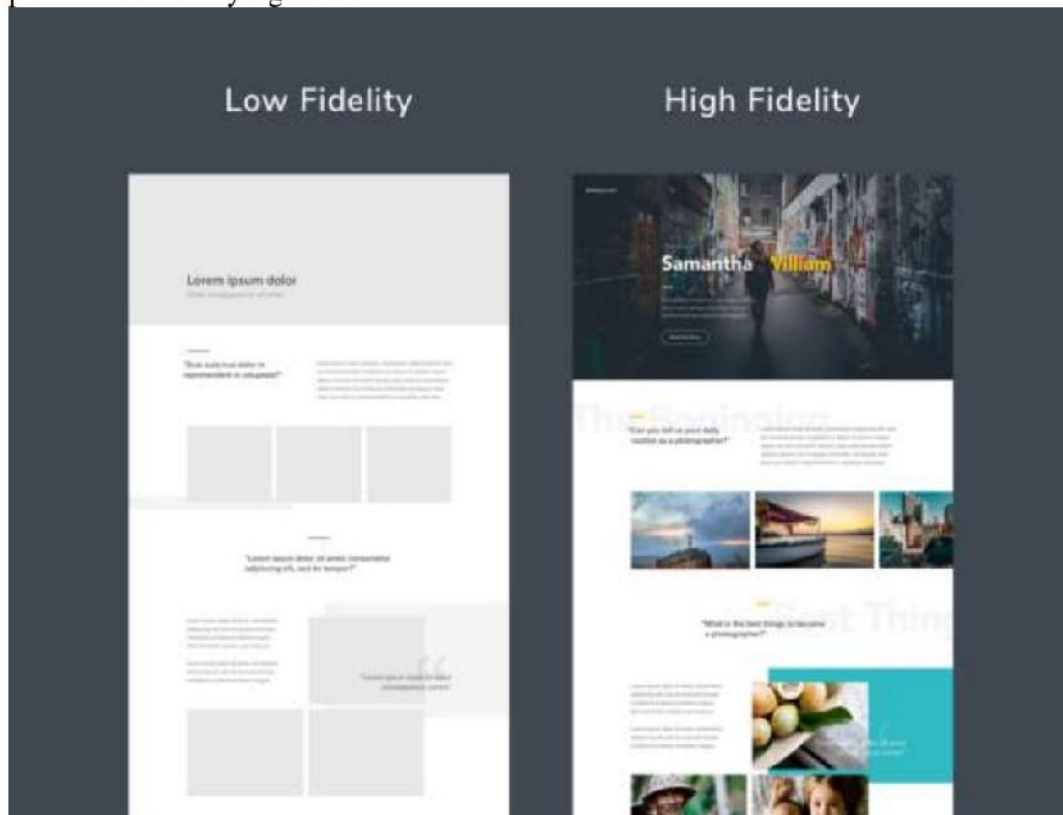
Low Fidelity

High Fidelity

Lorem ipsum dolor

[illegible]

"Duis aute irure dolor in reprehenderit in voluptate?"

"Lorem ipsum dolor sit amet, consectetur adipiscing elit, sed do tempor?"

Samantha William

The Beginning

"Can you tell us your daily routine as a photographer?"

"What is the best things to become a photographer?"

Best Thing